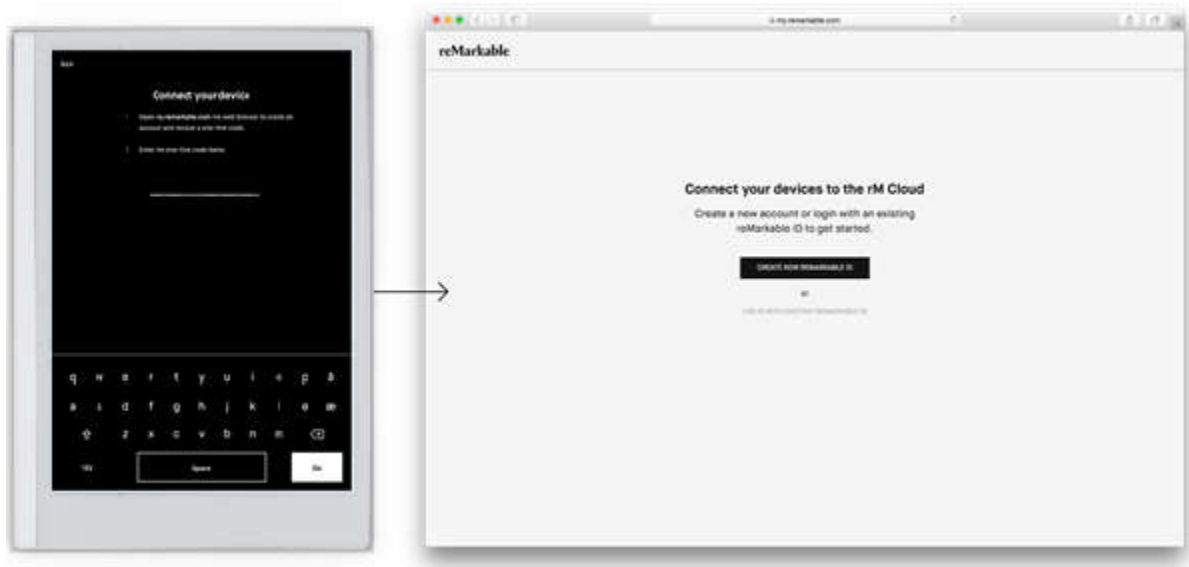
Back

Connect your device

1. Open my.remarkable.com via web browser to create an account and receive a one-time code.

2. Enter the one-time code below.

q w e r t y u i o p å

a s d f g h j k l ø æ

z x c v b n m

123 Space Go

my.remarkable.com

reMarkable

Connect your devices to the rM Cloud

Create a new account or login with an existing reMarkable ID to get started.

CREATE NEW REMARKABLE ID

or

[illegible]